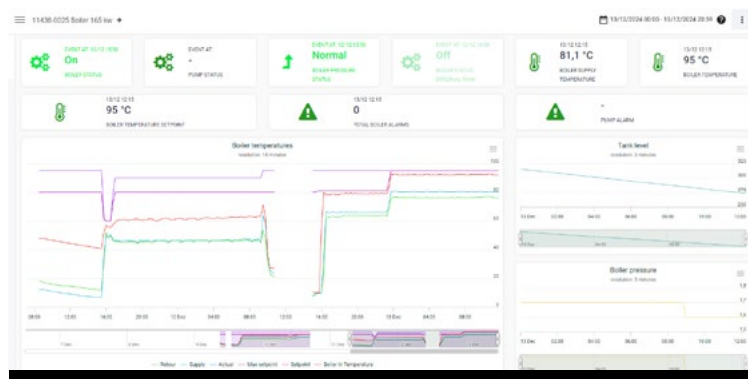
11438-0025 Boiler 165 kw

13/12/2024 00:00 - 13/12/2024 20:59

EVENT AT 13/12 10:56
On
BOILER STATUS

EVENT AT
-
PUMP STATUS

EVENT AT 13/12 13:56
Normal
BOILER PRESSURE STATUS

EVENT AT 13/12 10:56
Off
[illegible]

13/12 12:15
81,1 °C
BOILER SUPPLY TEMPERATURE

13/12 12:15
95 °C
BOILER TEMPERATURE

13/12 12:15
95 °C
BOILER TEMPERATURE SETPOINT

13/12 12:15
0
TOTAL BOILER ALARMS

-
PUMP ALARM

Boiler temperatures
resolution: 15 minutes

100
80
60
40
20
0

08:00 12:00 16:00 20:00 12 Dec 04:00 08:00 12:00 16:00 20:00 13 Dec 04:00 08:00

Return Supply Actual Max setpoint Setpoint Boiler In Temperature

Tank level
resolution: 5 minutes

13 Dec 02:00 04:00 06:00 08:00 10:00 12:00

Boiler pressure
resolution: 5 minutes

13 Dec 02:00 04:00 06:00 08:00 10:00 12:00